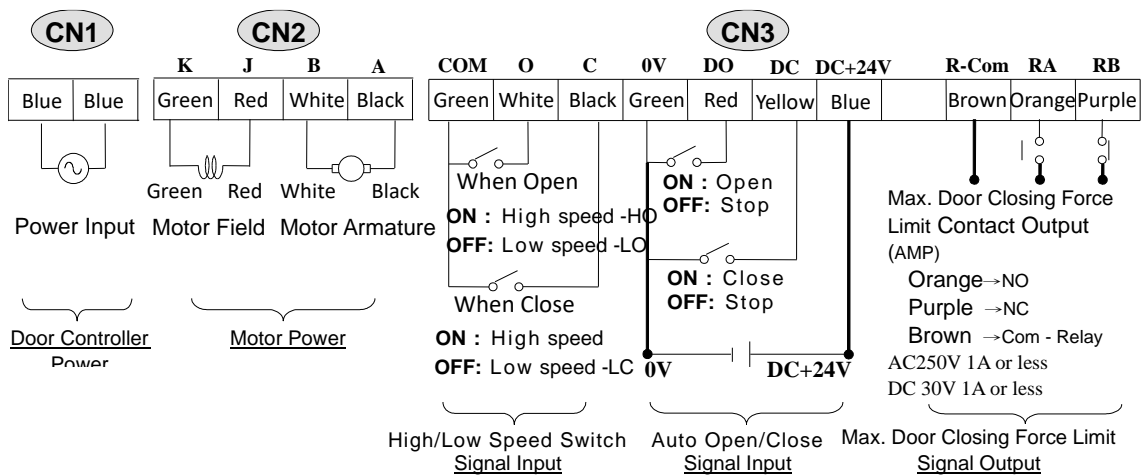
CN1

| Blue | Blue |
|---|---|

Power Input

Door Controller Power

CN2

| K | J | B | A |
|---|---|---|---|
| Green | Red | White | Black |

Green Red White Black

Motor Field Motor Armature

Motor Power

CN3

| COM | O | C | 0V | DO | DC | DC+24V | | R-Com | RA | RB |
|---|---|---|---|---|---|---|---|---|---|---|
| Green | White | Black | Green | Red | Yellow | Blue | | Brown | Orange | Purple |

When Open

ON : High speed -HO
OFF: Low speed -LO

When Close

ON : High speed
OFF: Low speed -LC

High/Low Speed Switch Signal Input

ON : Open
OFF: Stop

ON : Close
OFF: Stop

0V DC+24V

Auto Open/Close Signal Input

Max. Door Closing Force Limit Contact Output (AMP)

Orange→NO
Purple →NC
Brown →Com - Relay

AC250V 1A or less
DC 30V 1A or less

Max. Door Closing Force Limit Signal Output